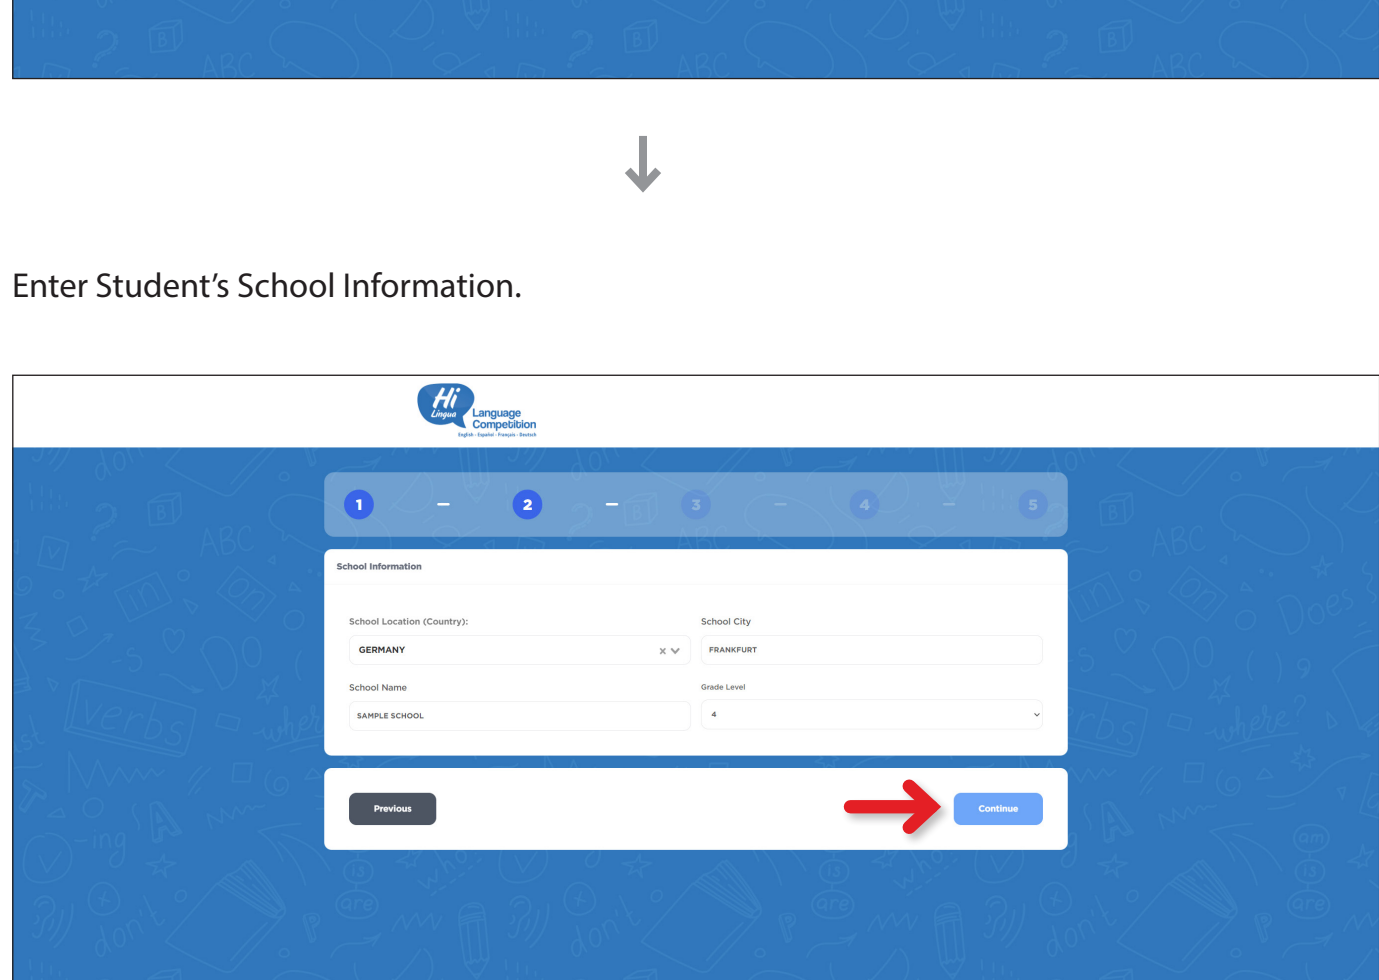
Enter Student's School Information.

Hi Lingua Language Competition
English · Español · Français · Deutsch

1 2 3 4 5

School Information

School Location (Country):
GERMANY

School City
FRANKFURT

School Name
SAMPLE SCHOOL

Grade Level
4

Previous

Continue